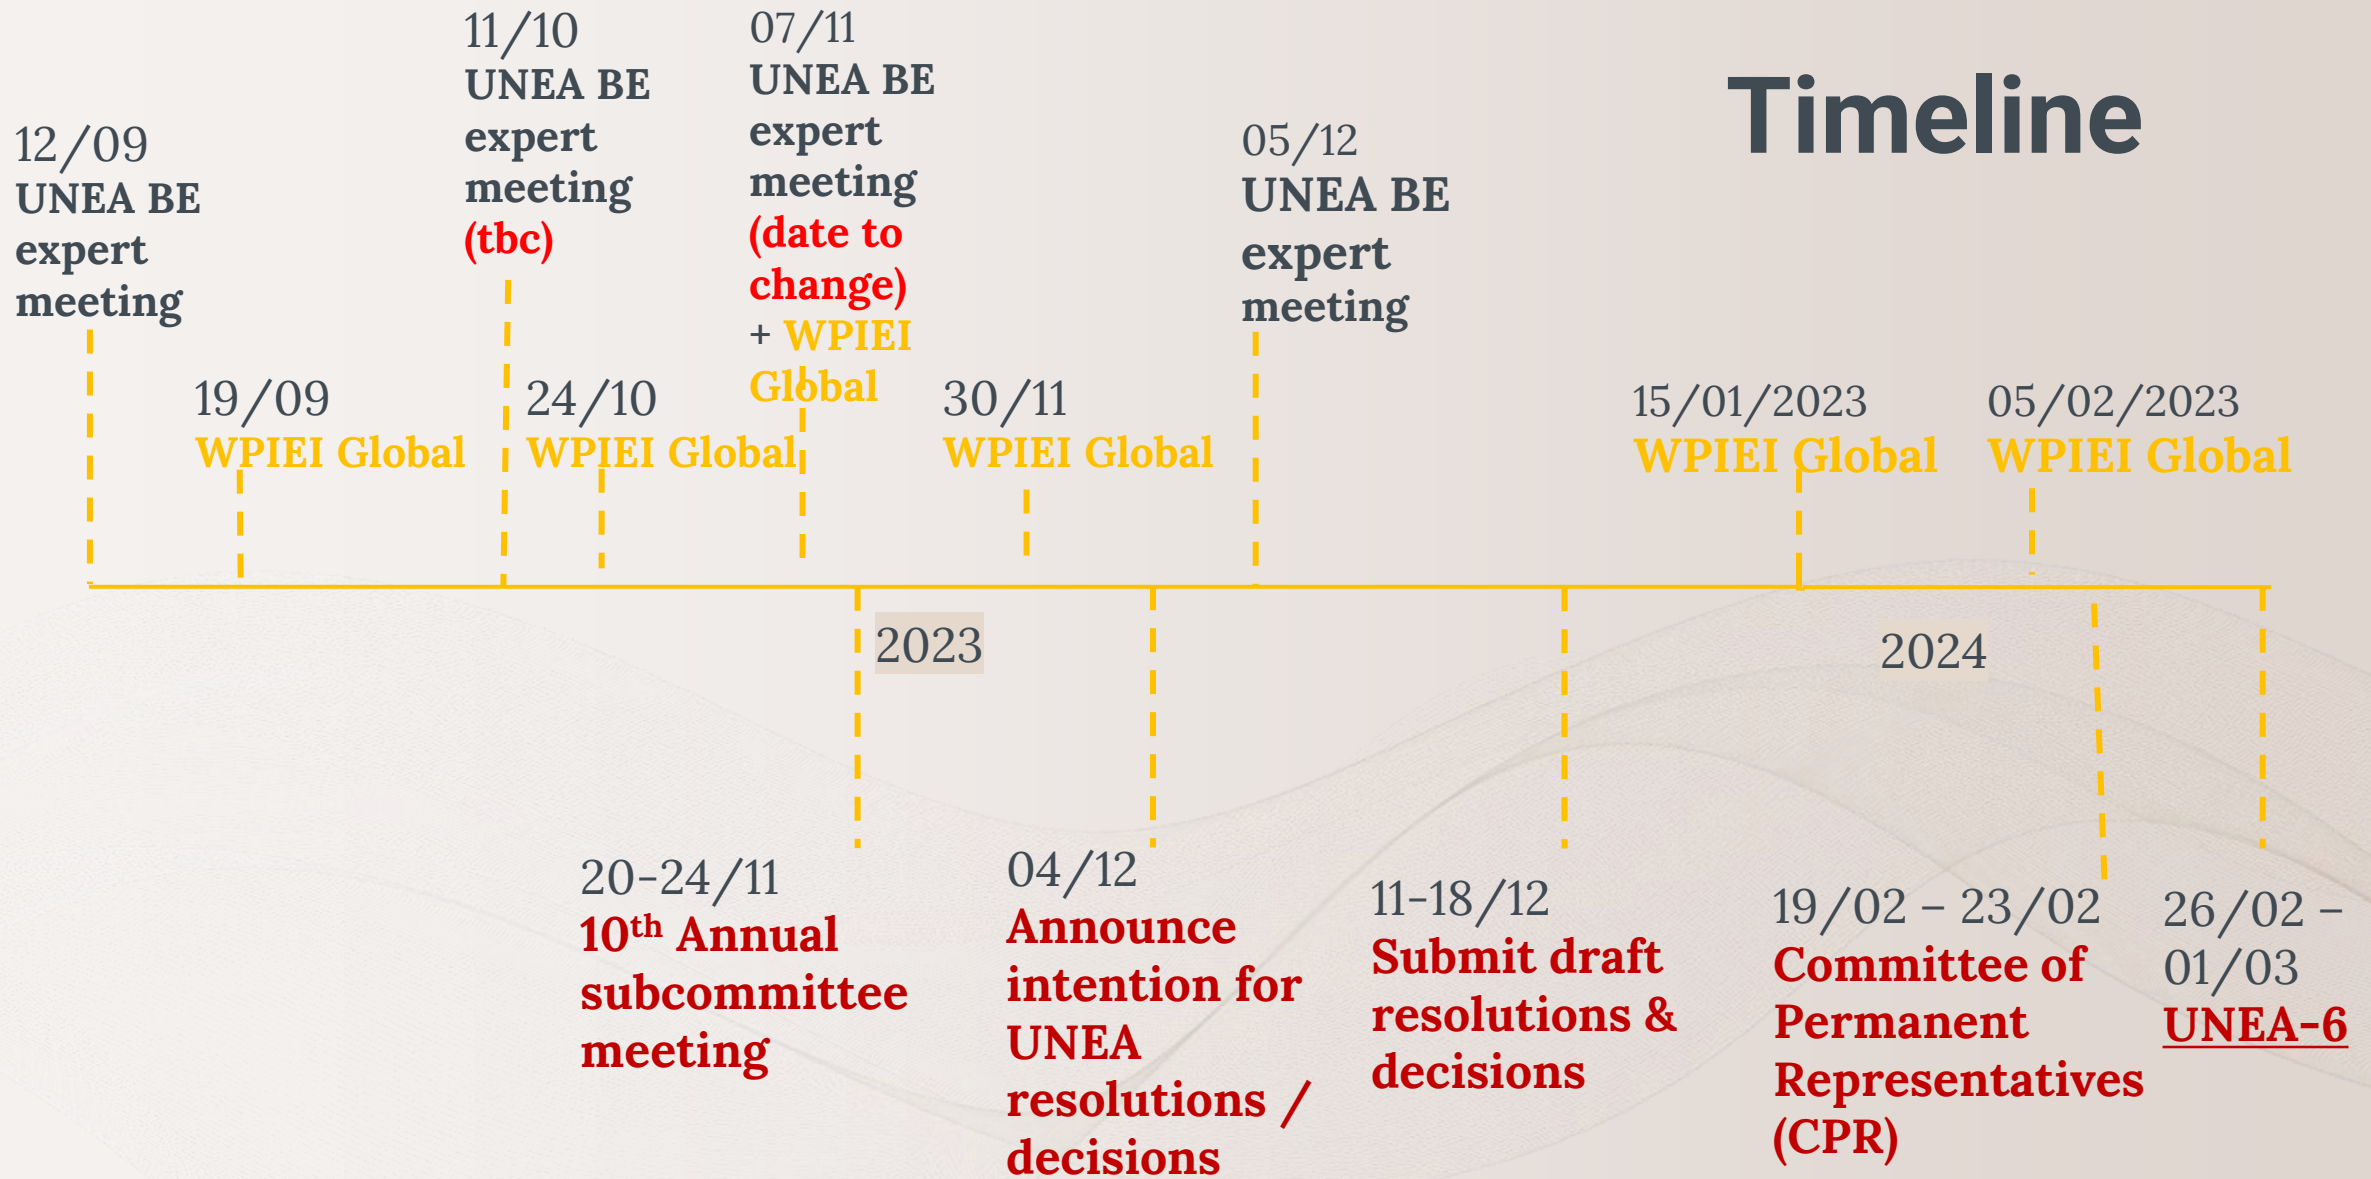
Timeline

12/09
UNEA BE expert meeting

11/10
UNEA BE expert meeting (tbc)

07/11
UNEA BE expert meeting (date to change) + WPIEI Global

05/12
UNEA BE expert meeting

19/09
WPIEI Global

24/10
WPIEI Global

30/11
WPIEI Global

15/01/2023
WPIEI Global

05/02/2023
WPIEI Global

2023

2024

20-24/11
10$^{th}$ Annual subcommittee meeting

04/12
Announce intention for UNEA resolutions / decisions

11-18/12
Submit draft resolutions & decisions

19/02 – 23/02
Committee of Permanent Representatives (CPR)

26/02 – 01/03
UNEA-6